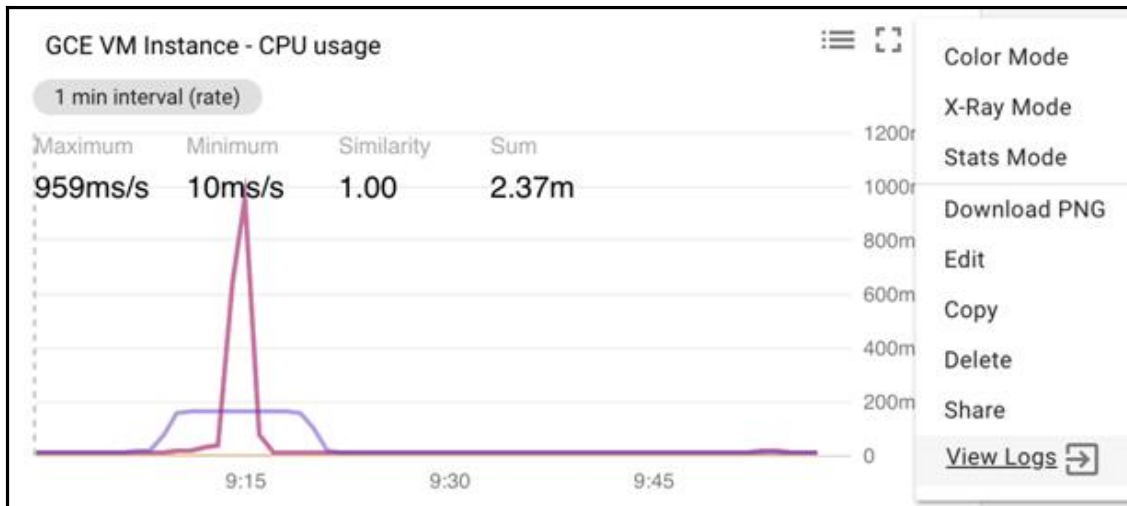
GCE VM Instance - CPU usage

1 min interval (rate)

| Maximum | Minimum | Similarity | Sum |
|---|---|---|---|
| 959ms/s | 10ms/s | 1.00 | 2.37m |

1200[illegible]
1000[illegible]
800m
600m
400m
200m
0

9:15
9:30
9:45

Color Mode
X-Ray Mode
Stats Mode
Download PNG
Edit
Copy
Delete
Share
View Logs